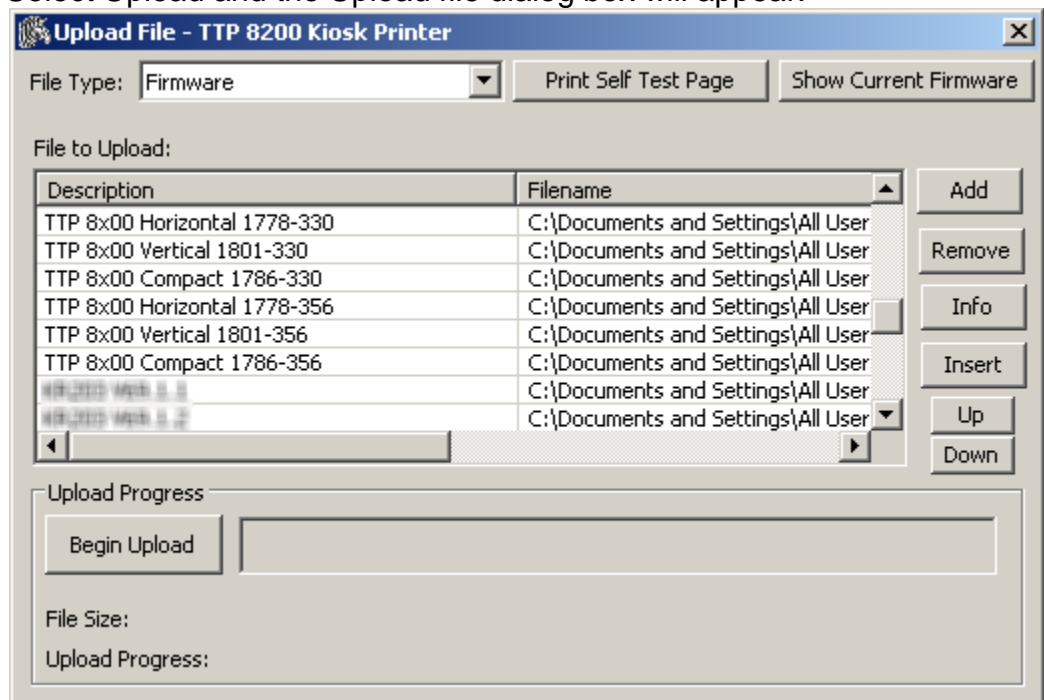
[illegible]

Upload File - TTP 8200 Kiosk Printer

File Type: Firmware

Print Self Test Page

Show Current Firmware

File to Upload:

| Description | Filename |
|---|---|
| TTP 8x00 Horizontal 1778-330 | C:\Documents and Settings\All User |
| TTP 8x00 Vertical 1801-330 | C:\Documents and Settings\All User |
| TTP 8x00 Compact 1786-330 | C:\Documents and Settings\All User |
| TTP 8x00 Horizontal 1778-356 | C:\Documents and Settings\All User |
| TTP 8x00 Vertical 1801-356 | C:\Documents and Settings\All User |
| TTP 8x00 Compact 1786-356 | C:\Documents and Settings\All User |
| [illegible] | C:\Documents and Settings\All User |
| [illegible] | C:\Documents and Settings\All User |

Add

Remove

Info

Insert

Up

Down

Upload Progress

Begin Upload

File Size:

Upload Progress: